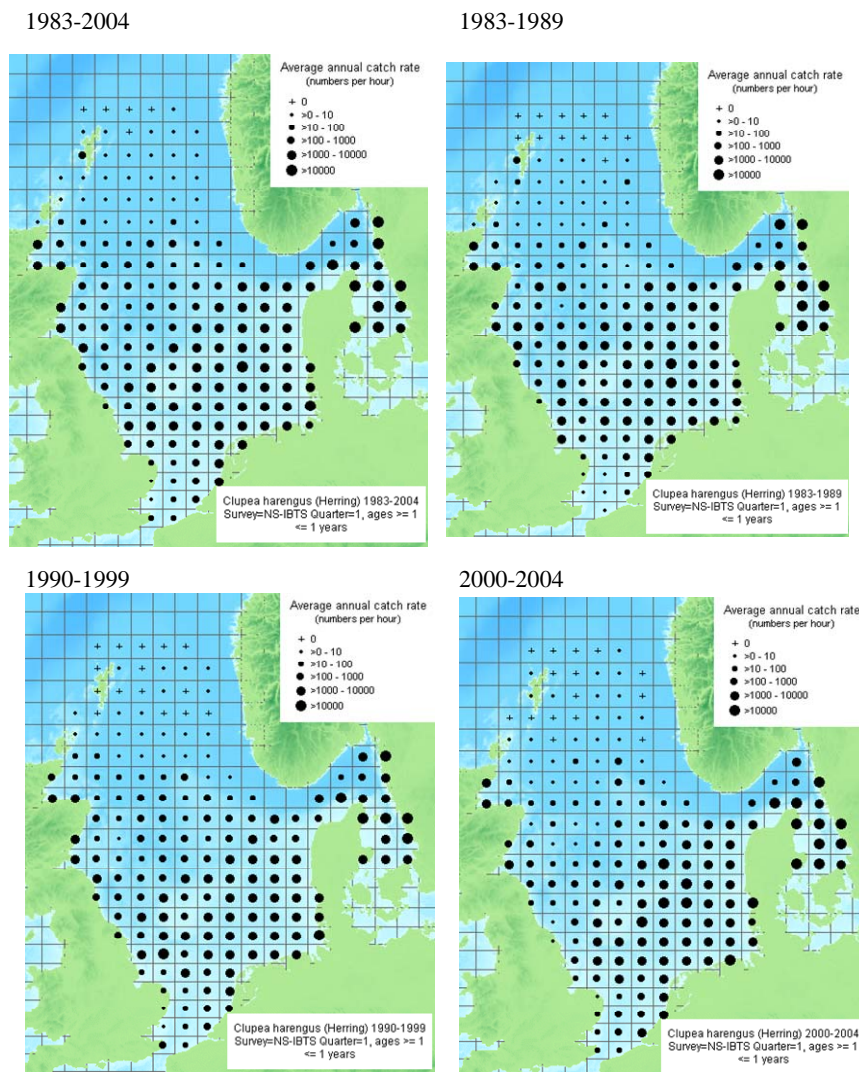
1983-2004

Average annual catch rate
(numbers per hour)
+ 0
>0 - 10
>10 - 100
>100 - 1000
>1000 - 10000
>10000

Clupea harengus (Herring) 1983-2004
Survey=NS-IBTS Quarter=1, ages >= 1
<= 1 years

1983-1989

Average annual catch rate
(numbers per hour)
+ 0
>0 - 10
>10 - 100
>100 - 1000
>1000 - 10000
>10000

Clupea harengus (Herring) 1983-1989
Survey=NS-IBTS Quarter=1, ages >= 1
<= 1 years

1990-1999

Average annual catch rate
(numbers per hour)
+ 0
>0 - 10
>10 - 100
>100 - 1000
>1000 - 10000
>10000

Clupea harengus (Herring) 1990-1999
Survey=NS-IBTS Quarter=1, ages >= 1
<= 1 years

2000-2004

Average annual catch rate
(numbers per hour)
+ 0
>0 - 10
>10 - 100
>100 - 1000
>1000 - 10000
>10000

Clupea harengus (Herring) 2000-2004
Survey=NS-IBTS Quarter=1, ages >= 1
<= 1 years